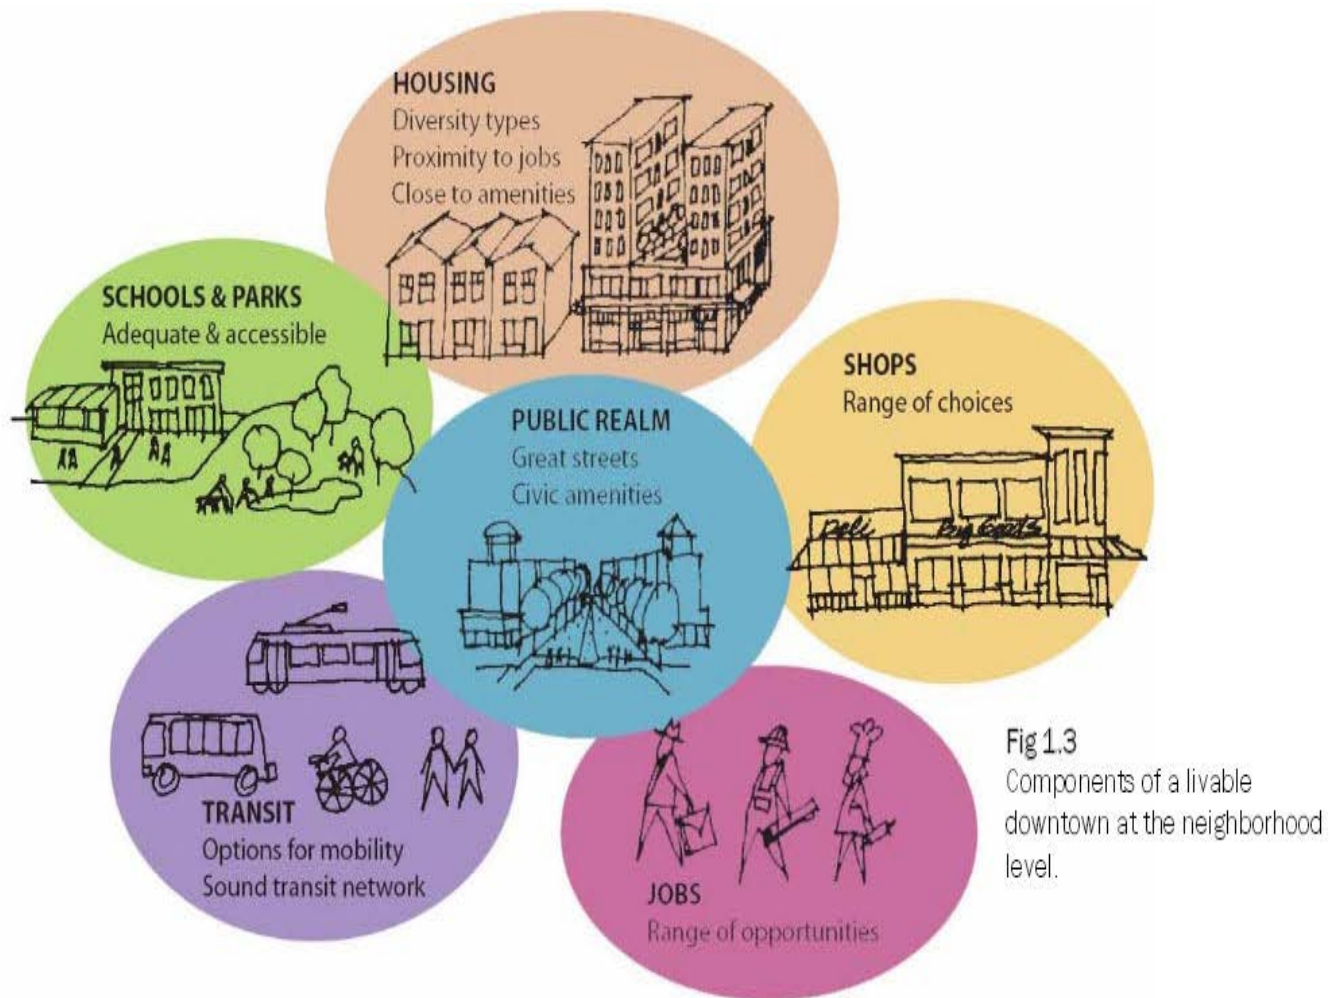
HOUSING
Diversity types
Proximity to jobs
Close to amenities

SCHOOLS & PARKS
Adequate & accessible

PUBLIC REALM
Great streets
Civic amenities

SHOPS
Range of choices

Deli
Big Eats

TRANSIT
Options for mobility
Sound transit network

JOBS
Range of opportunities

Fig 1.3
Components of a livable downtown at the neighborhood level.